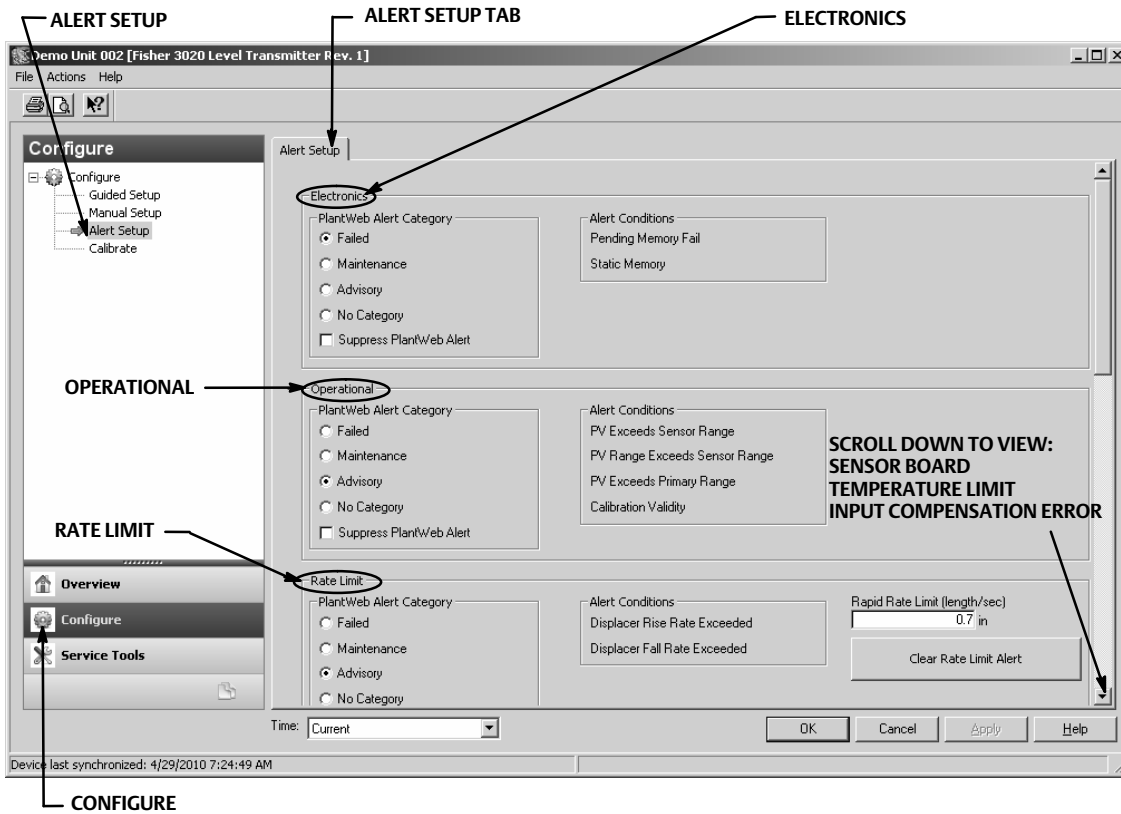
ALERT SETUP
ALERT SETUP TAB
ELECTRONICS

Demo Unit 002 [Fisher 3020 Level Transmitter Rev. 1]
File Actions Help

Configure
Configure
Guided Setup
Manual Setup
Alert Setup
Calibrate

Alert Setup

Electronics
PlantWeb Alert Category
Failed
Maintenance
Advisory
No Category
Suppress PlantWeb Alert
Alert Conditions
Pending Memory Fail
Static Memory

OPERATIONAL
Operational
PlantWeb Alert Category
Failed
Maintenance
Advisory
No Category
Suppress PlantWeb Alert
Alert Conditions
PV Exceeds Sensor Range
PV Range Exceeds Sensor Range
PV Exceeds Primary Range
Calibration Validity

SCROLL DOWN TO VIEW:
SENSOR BOARD
TEMPERATURE LIMIT
INPUT COMPENSATION ERROR

RATE LIMIT
Rate Limit
PlantWeb Alert Category
Failed
Maintenance
Advisory
No Category
Alert Conditions
Displacer Rise Rate Exceeded
Displacer Fall Rate Exceeded
Rapid Rate Limit (length/sec)
0.7 in
Clear Rate Limit Alert

Overview
Configure
Service Tools

Time: Current
OK Cancel Apply Help

Device last synchronized: 4/29/2010 7:24:49 AM

CONFIGURE